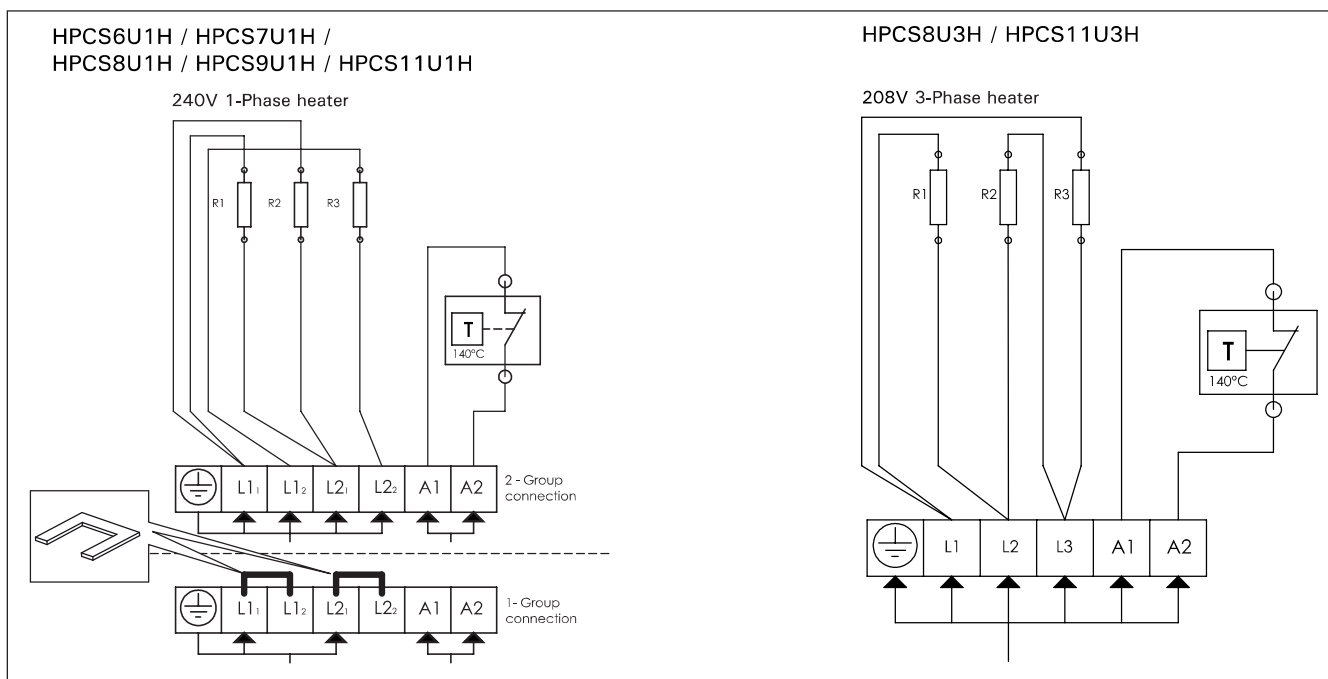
HPCS6U1H / HPCS7U1H /
HPCS8U1H / HPCS9U1H / HPCS11U1H

240V 1-Phase heater

R1 R2 R3

T
140°C

$L1_1$ $L1_2$ $L2_1$ $L2_2$ A1 A2

2 - Group connection

$L1_1$ $L1_2$ $L2_1$ $L2_2$ A1 A2

1- Group connection

HPCS8U3H / HPCS11U3H

208V 3-Phase heater

R1 R2 R3

T
140°C

L1 L2 L3 A1 A2